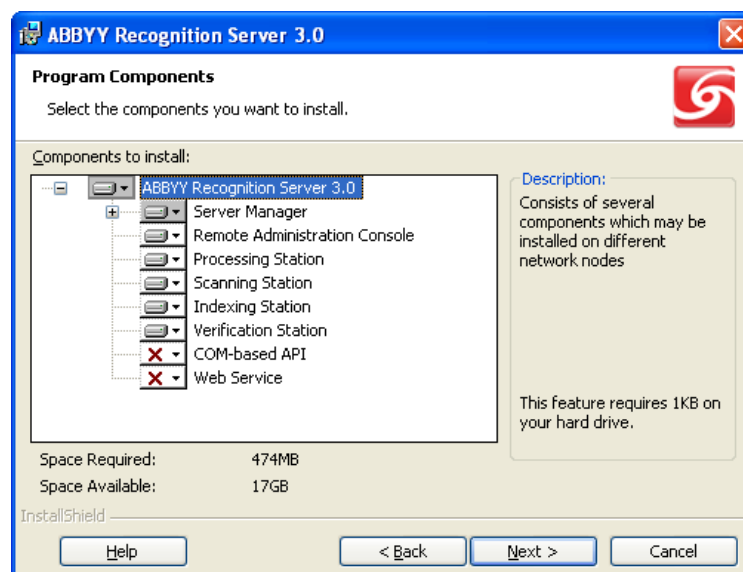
ABBYY Recognition Server 3.0

Program Components

Select the components you want to install.

Components to install:

ABBYY Recognition Server 3.0
Server Manager
Remote Administration Console
Processing Station
Scanning Station
Indexing Station
Verification Station
COM-based API
Web Service

Description:
Consists of several components which may be installed on different network nodes

This feature requires 1KB on your hard drive.

Space Required: 474MB
Space Available: 17GB

InstallShield

Help
< Back
Next >
Cancel